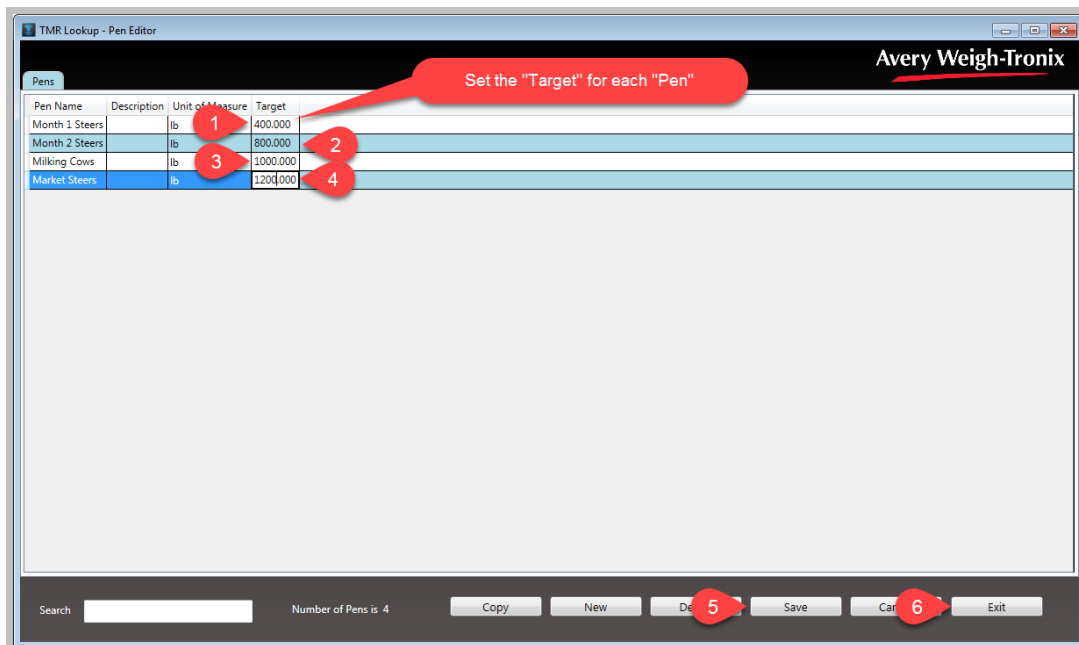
TMR Lookup - Pen Editor

Avery Weigh-Tronix

Pens

Set the "Target" for each "Pen"

| Pen Name | Description | Unit of Measure | Target |
|---|---|---|---|
| Month 1 Steers | | lb | 400.000 |
| Month 2 Steers | | lb | 800.000 |
| Milking Cows | | lb | 1000.000 |
| Market Steers | | lb | 1200.000 |

1
2
3
4

Search

Number of Pens is 4

Copy
New
De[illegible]
5
Save
Can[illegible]
6
Exit